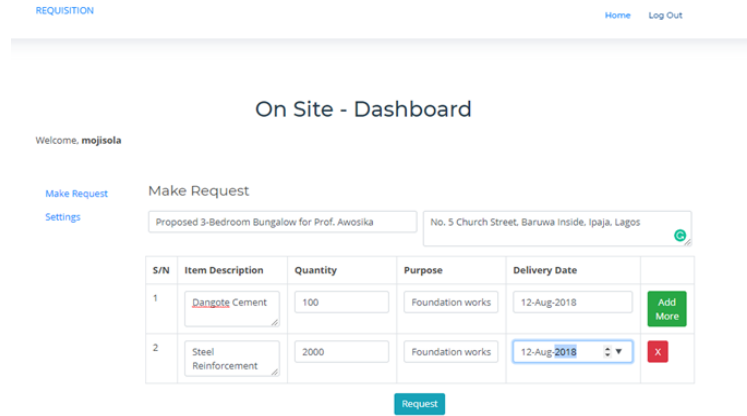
REQUISITION

Home Log Out

On Site - Dashboard

Welcome, **mojisola**

Make Request

Settings

Make Request

Proposed 3-Bedroom Bungalow for Prof. Awosika

No. 5 Church Street, Baruwa Inside, Ipaja, Lagos

| S/N | Item Description | Quantity | Purpose | Delivery Date | |
|---|---|---|---|---|---|
| 1 | Dangote Cement | 100 | Foundation works | 12-Aug-2018 | Add More |
| 2 | Steel Reinforcement | 2000 | Foundation works | 12-Aug-2018 | X |

Request